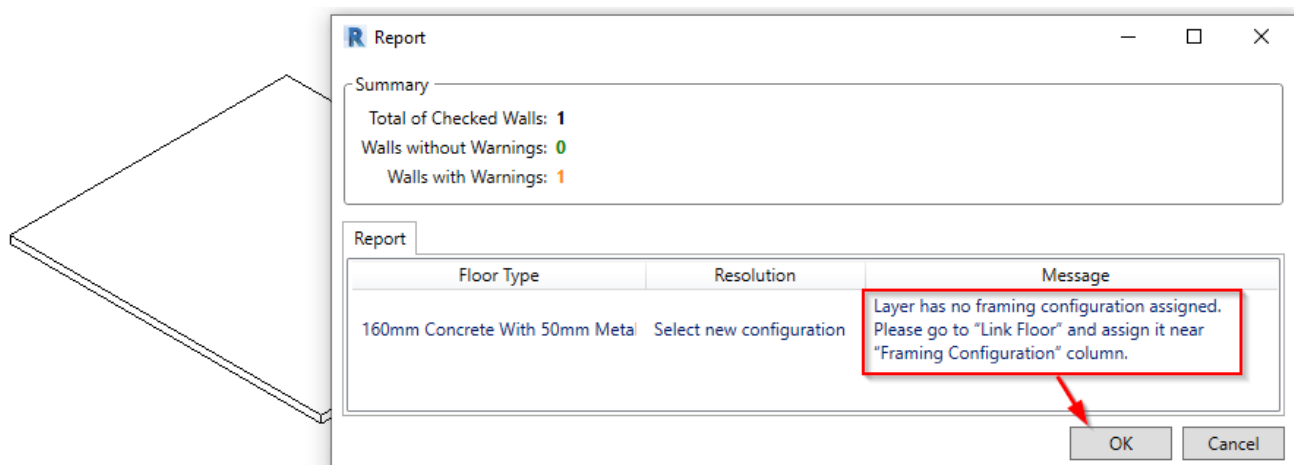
R Report

Summary

Total of Checked Walls: 1
Walls without Warnings: 0
Walls with Warnings: 1

Report

| Floor Type | Resolution | Message |
|---|---|---|
| 160mm Concrete With 50mm Metal | Select new configuration | Layer has no framing configuration assigned. Please go to "Link Floor" and assign it near "Framing Configuration" column. |

OK Cancel